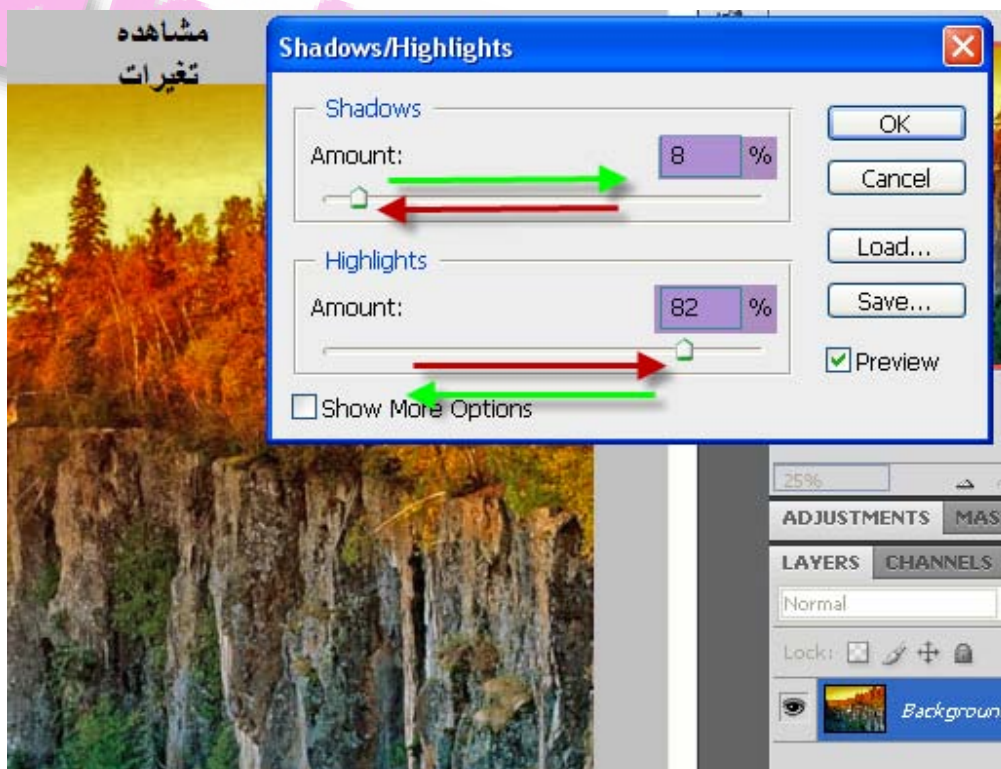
مشاهده تغيرات

Shadows/Highlights

Shadows

Amount: 8 %

Highlights

Amount: 82 %

Show More Options

OK

Cancel

Load...

Save...

Preview

25%

ADJUSTMENTS MAS

LAYERS CHANNELS

Normal

Lock:

Backgroun